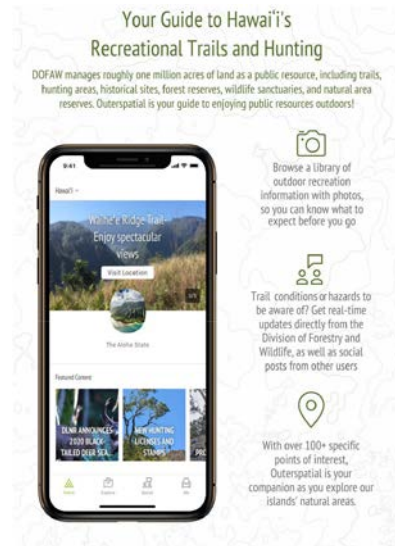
Your Guide to Hawaiʻi's Recreational Trails and Hunting

DOFAW manages roughly one million acres of land as a public resource, including trails, hunting areas, historical sites, forest reserves, wildlife sanctuaries, and natural area reserves. Outerspatial is your guide to enjoying public resources outdoors!

9:41

Hawaiʻi

Waiʻaʻe Ridge Trail
Enjoy spectacular views

Visit Location

The Aloha State

Featured Content

DLNR ANNOUNCES 2020 BLACK-TAILED DEER SEA...

NEW HUNTING LICENSES AND STAMPS

PRO

Browse a library of outdoor recreation information with photos, so you can know what to expect before you go

Trail conditions or hazards to be aware of? Get real-time updates directly from the Division of Forestry and Wildlife, as well as social posts from other users

With over 100+ specific points of interest, Outerspatial is your companion as you explore our islands' natural areas.